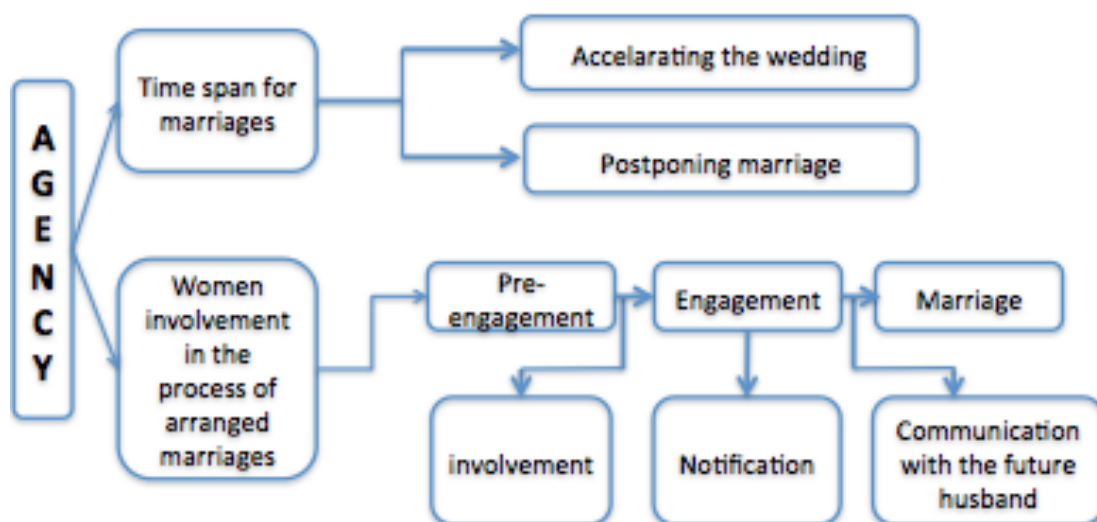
AGENCY

Time span for marriages

Accelarating the wedding

Postponing marriage

Women involvement in the process of arranged marriages

Pre-engagement

Engagement

Marriage

involvement

Notification

Communication with the future husband